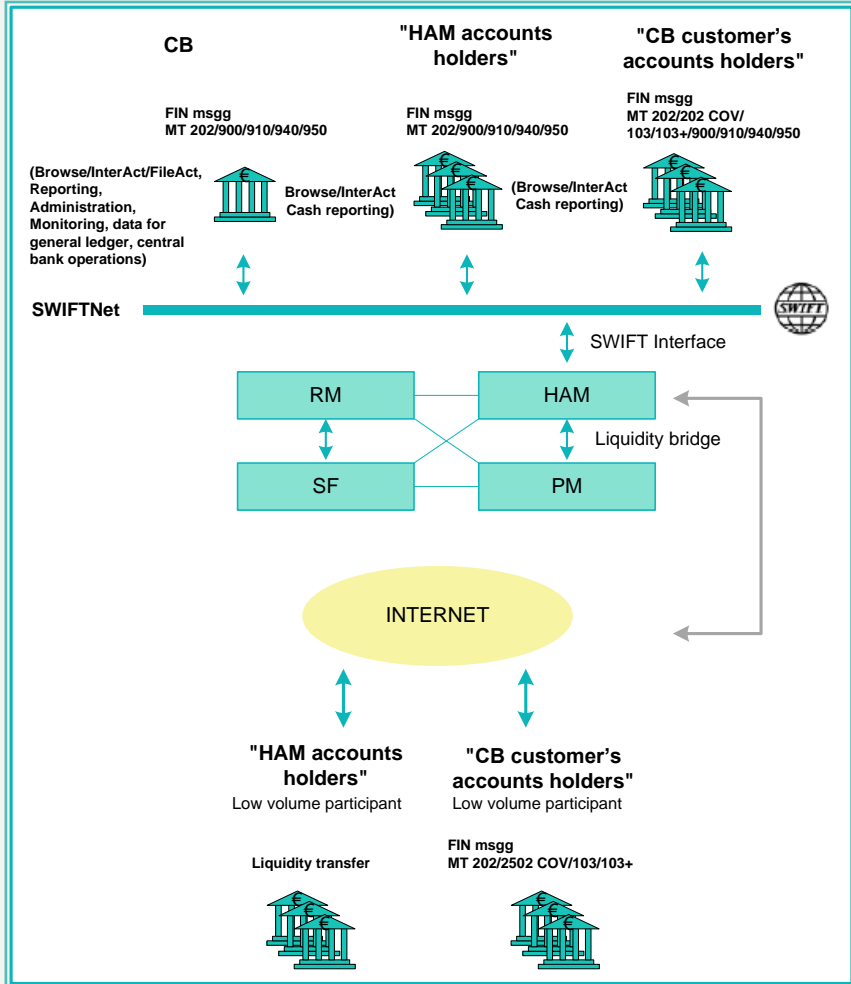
CB

"HAM accounts holders"

"CB customer's accounts holders"

FIN msgg
MT 202/900/910/940/950

FIN msgg
MT 202/900/910/940/950

FIN msgg
MT 202/202 COV/ 103/103+/900/910/940/950

(Browse/InterAct/FileAct, Reporting, Administration, Monitoring, data for general ledger, central bank operations)

Browse/InterAct Cash reporting)

(Browse/InterAct Cash reporting)

SWIFTNet

SWIFT

SWIFT Interface

RM

HAM

Liquidity bridge

SF

PM

INTERNET

"HAM accounts holders"
Low volume participant

"CB customer's accounts holders"
Low volume participant

Liquidity transfer

FIN msgg
MT 202/2502 COV/103/103+